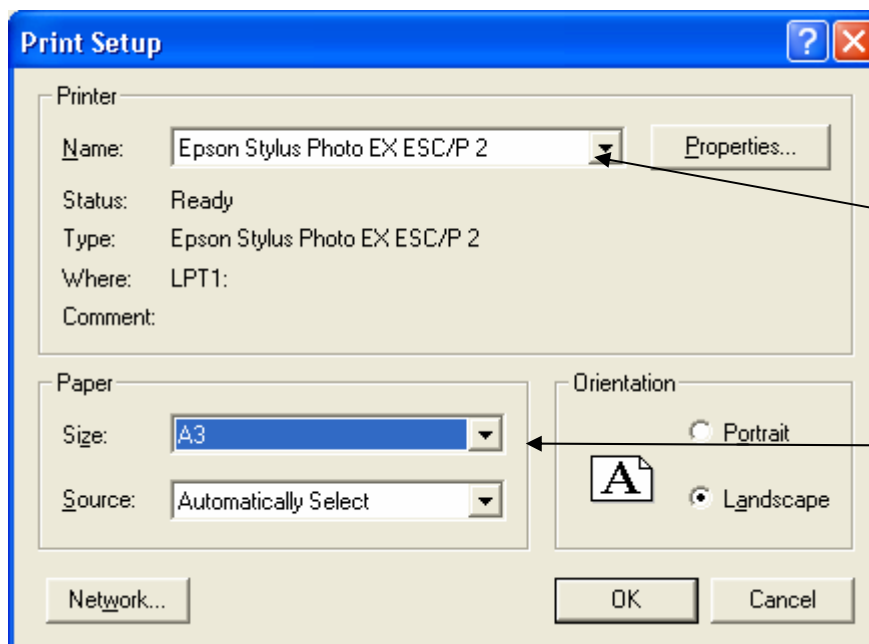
Print Setup

Printer

Name: Epson Stylus Photo EX ESC/P 2

Properties...

Status: Ready

Type: Epson Stylus Photo EX ESC/P 2

Where: LPT1:

Comment:

Paper

Size: A3

Source: Automatically Select

Orientation

Portrait

A

Landscape

Network...

OK

Cancel